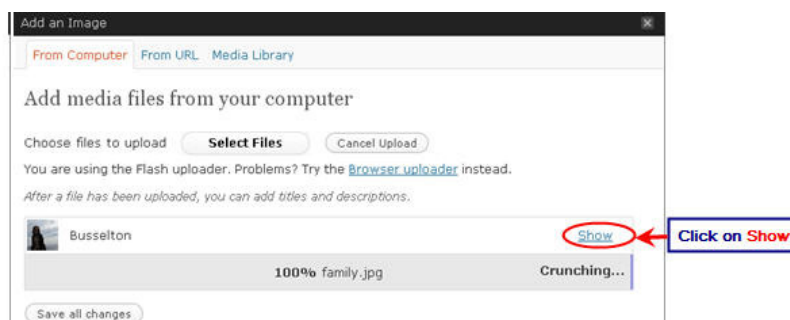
Add an Image

From Computer From URL Media Library

Add media files from your computer

Choose files to upload Select Files Cancel Upload

You are using the Flash uploader. Problems? Try the Browser uploader instead.

After a file has been uploaded, you can add titles and descriptions.

Busselton Show

Click on Show

100% family.jpg Crunching...

Save all changes